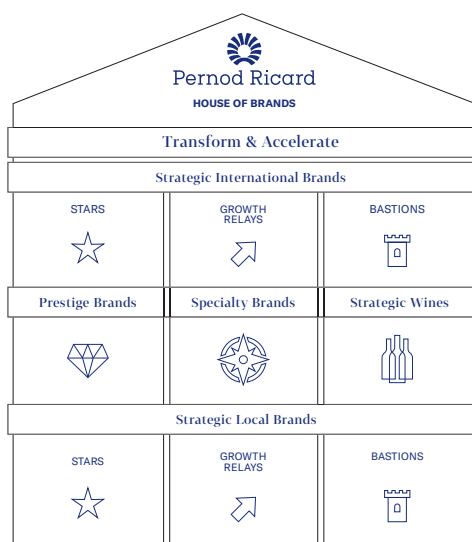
Pernod Ricard
HOUSE OF BRANDS

Transform & Accelerate

Strategic International Brands

STARS

GROWTH RELAYS

BASTIONS

Prestige Brands

Specialty Brands

Strategic Wines

Strategic Local Brands

STARS

GROWTH RELAYS

BASTIONS